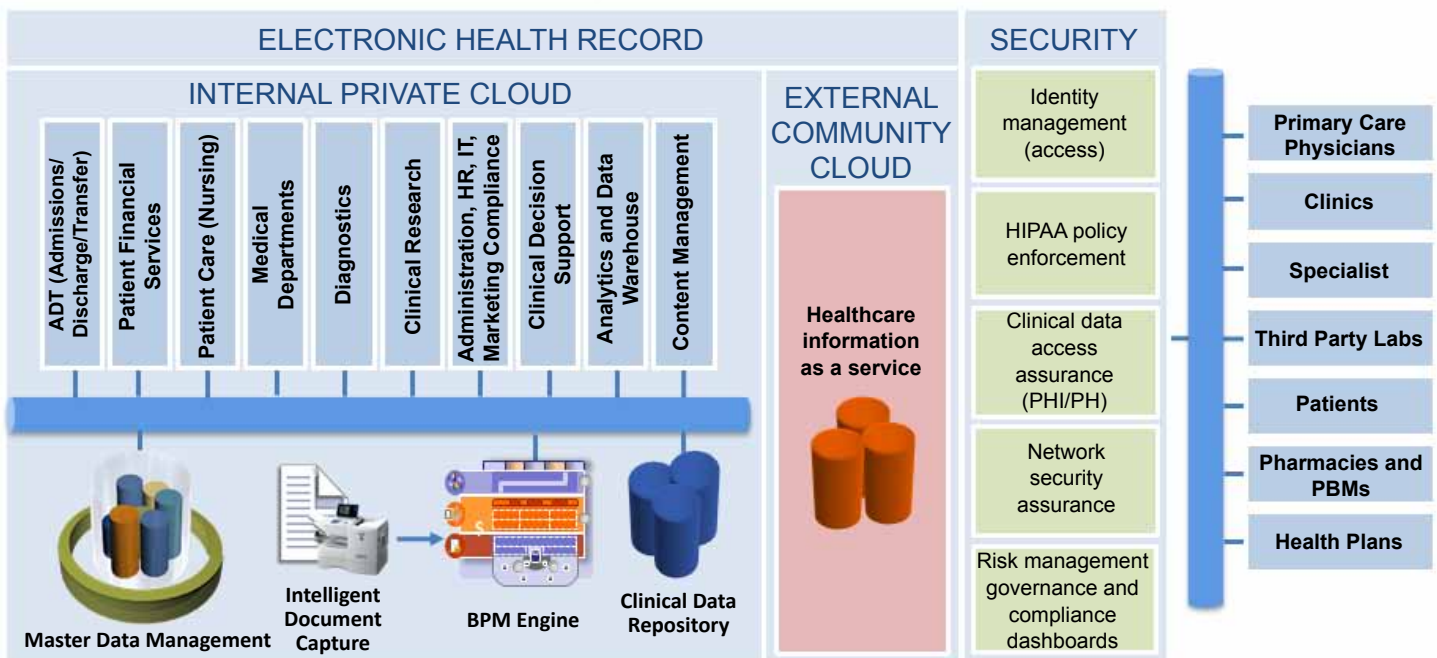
ELECTRONIC HEALTH RECORD

INTERNAL PRIVATE CLOUD

ADT (Admissions/ Discharge/Transfer)

Patient Financial Services

Patient Care (Nursing)

Medical Departments

Diagnostics

Clinical Research

Administration, HR, IT, Marketing Compliance

Clinical Decision Support

Analytics and Data Warehouse

Content Management

Master Data Management

Intelligent Document Capture

BPM Engine

Clinical Data Repository

EXTERNAL COMMUNITY CLOUD

Healthcare information as a service

SECURITY

Identity management (access)

HIPAA policy enforcement

Clinical data access assurance (PHI/PH)

Network security assurance

Risk management governance and compliance dashboards

Primary Care Physicians

Clinics

Specialist

Third Party Labs

Patients

Pharmacies and PBMs

Health Plans